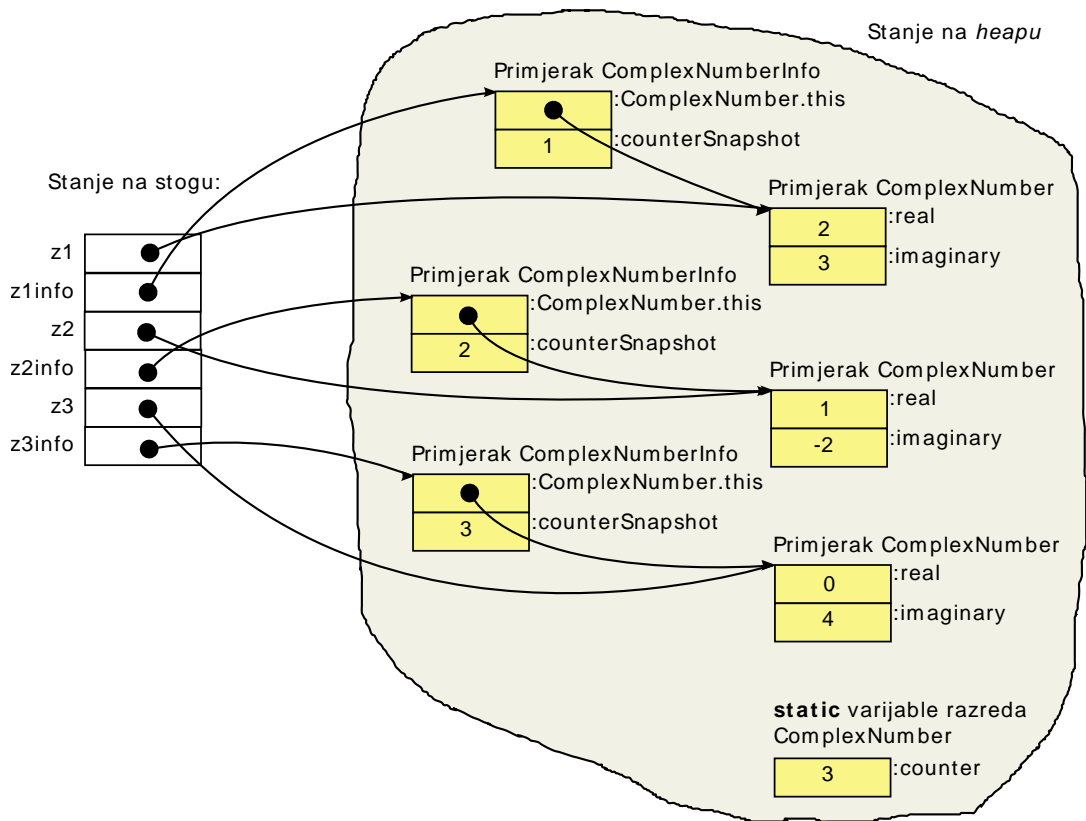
Stanje na *heapu*

Stanje na stogu:

z1
z1info
z2
z2info
z3
z3info

Primjerak ComplexNumberInfo
:ComplexNumber.this
1
:counterSnapshot

Primjerak ComplexNumber
2 :real
3 :imaginary

Primjerak ComplexNumberInfo
:ComplexNumber.this
2
:counterSnapshot

Primjerak ComplexNumber
1 :real
-2 :imaginary

Primjerak ComplexNumberInfo
:ComplexNumber.this
3
:counterSnapshot

Primjerak ComplexNumber
0 :real
4 :imaginary

**static** varijable razreda ComplexNumber
3 :counter